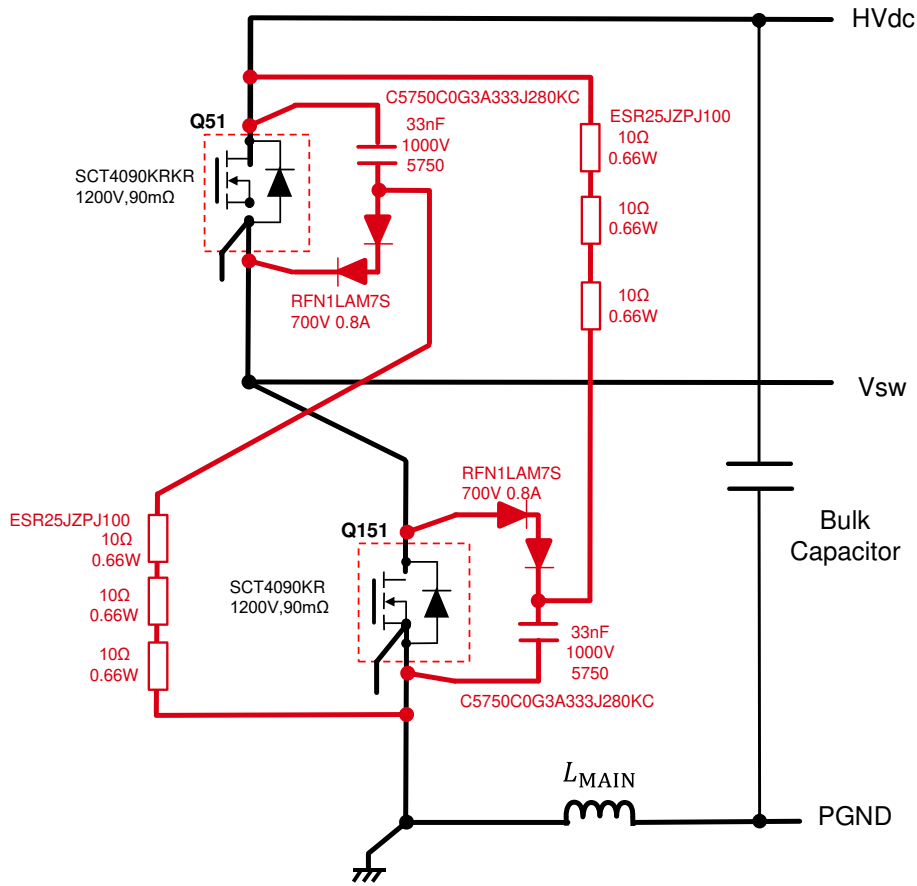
HVdc

Q51

C5750C0G3A333J280KC

33nF
1000V
5750

ESR25JZPJ100
10Ω
0.66W

SCT4090KRKR
1200V,90mΩ

10Ω
0.66W

RFN1LAM7S
700V 0.8A

10Ω
0.66W

Vsw

RFN1LAM7S
700V 0.8A

ESR25JZPJ100
10Ω
0.66W

Q151

Bulk
Capacitor

SCT4090KR
1200V,90mΩ

10Ω
0.66W

33nF
1000V
5750

10Ω
0.66W

C5750C0G3A333J280KC

$L_{\mathrm{MAIN}}$

PGND